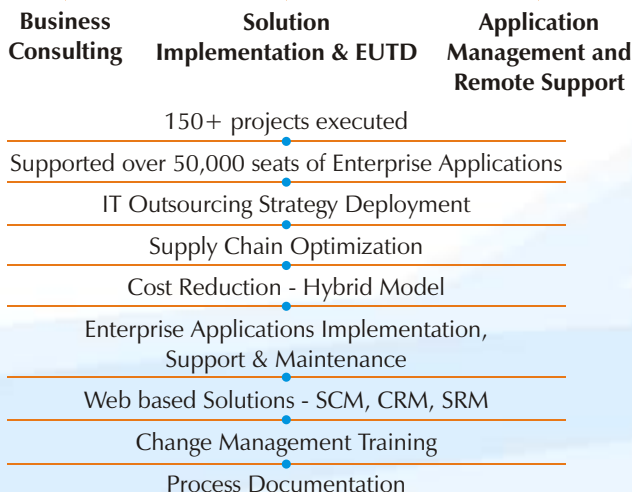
Business Consulting

Solution Implementation & EUTD

Application Management and Remote Support

150+ projects executed

Supported over 50,000 seats of Enterprise Applications

IT Outsourcing Strategy Deployment

Supply Chain Optimization

Cost Reduction - Hybrid Model

Enterprise Applications Implementation, Support & Maintenance

Web based Solutions - SCM, CRM, SRM

Change Management Training

Process Documentation